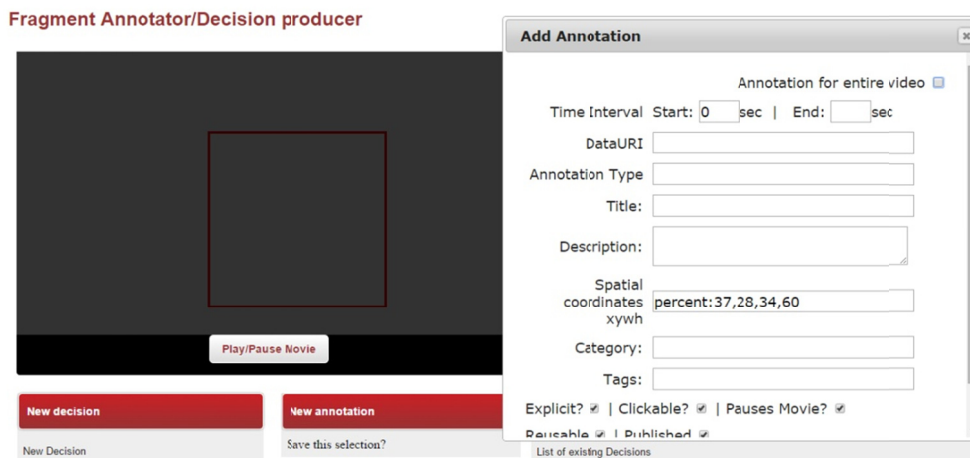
Fragment Annotator/Decision producer

Add Annotation

Annotation for entire video

Time Interval Start: 0 sec | End: sec

DataURI

Annotation Type

Title:

Description:

Spatial coordinates xywh percent:37,28,34,60

Category:

Tags:

Explicit? | Clickable? | Pauses Movie?

Reusable | Published

Play/Pause Novie

New decision

New Decision

New annotation

Save this selection?

List of existing Decisions